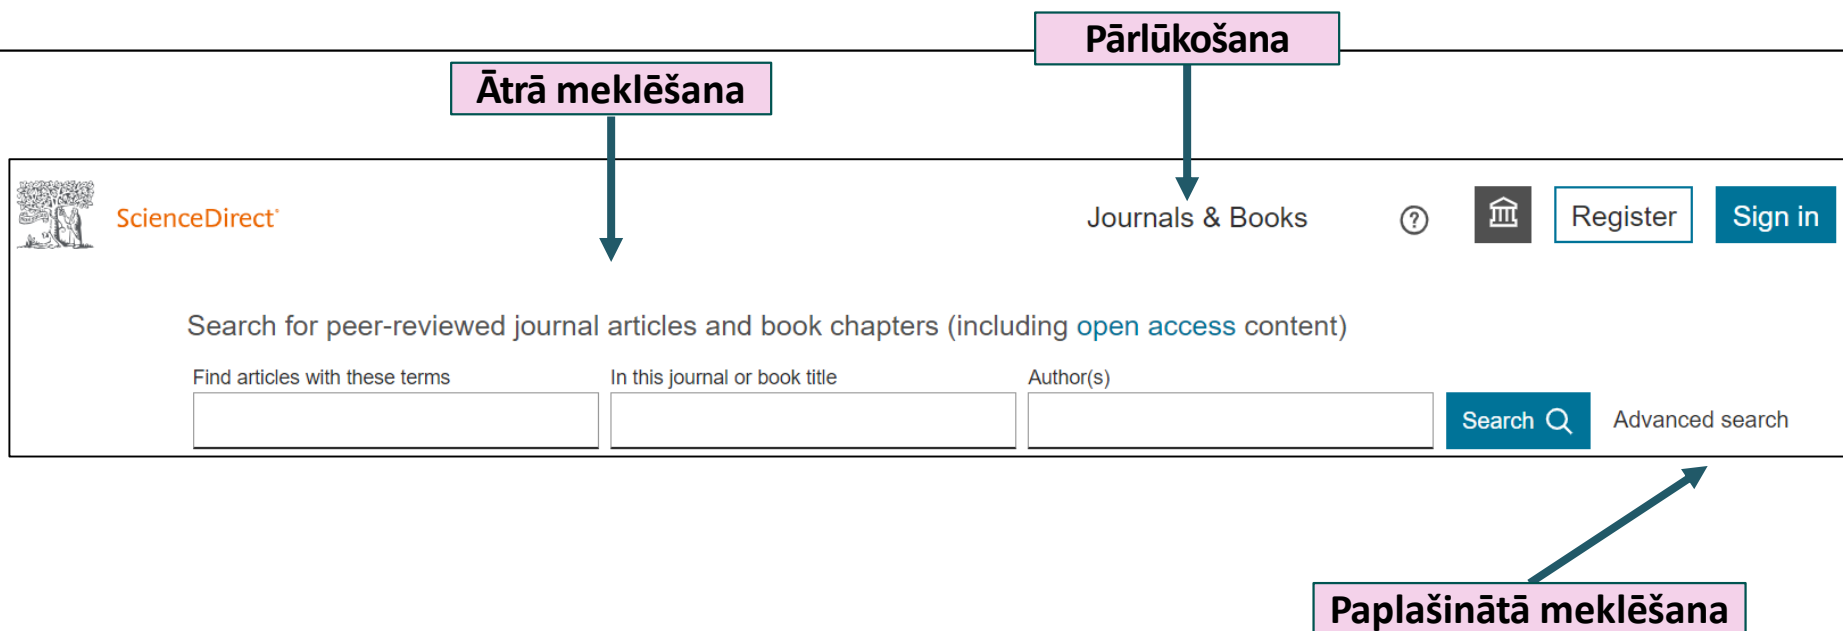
Pārlūkošana

Ātrā meklēšana

ScienceDirect®

Journals & Books

?

Register

Sign in

Search for peer-reviewed journal articles and book chapters (including open access content)

Find articles with these terms

In this journal or book title

Author(s)

Search

Advanced search

Paplašinātā meklēšana